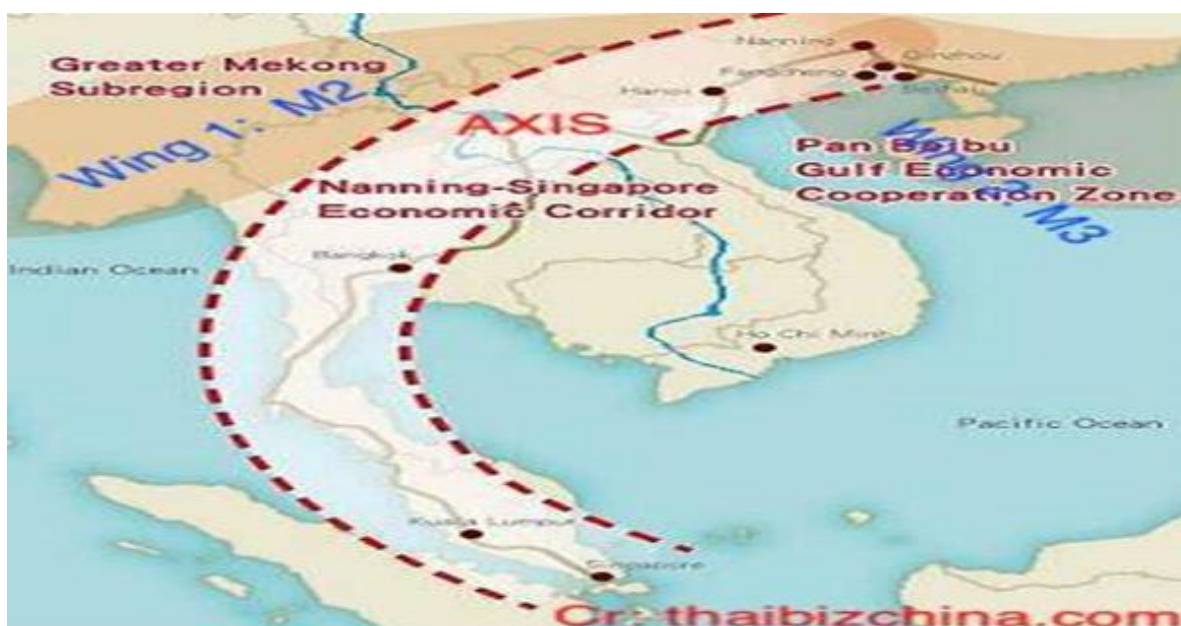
Greater Mekong Subregion

Wing 1: M2

Nanning

Qinzhou

Fangcheng

Beihai

Hanoi

AXIS

Wing 2: M3

Pan Beibu Gulf Economic Cooperation Zone

Nanning-Singapore Economic Corridor

Indian Ocean

Bangkok

Ho Chi Minh

Pacific Ocean

Kuala Lumpur

Singapore

Cr: thaibizchina.com